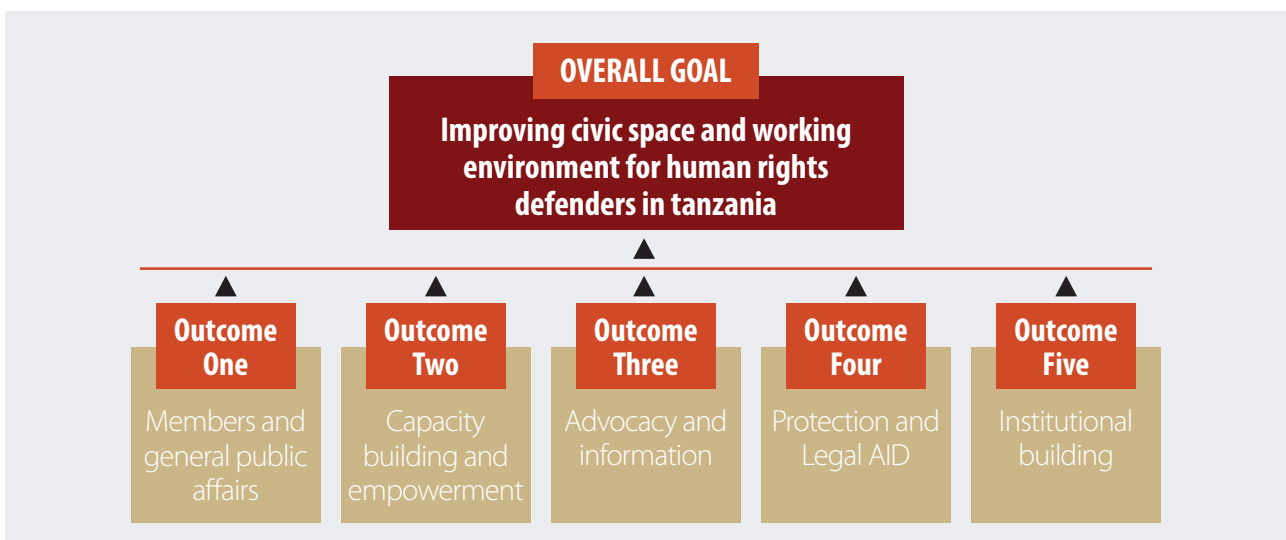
OVERALL GOAL

Improving civic space and working environment for human rights defenders in tanzania

Outcome One

Members and general public affairs

Outcome Two

Capacity building and empowerment

Outcome Three

Advocacy and information

Outcome Four

Protection and Legal AID

Outcome Five

Institutional building